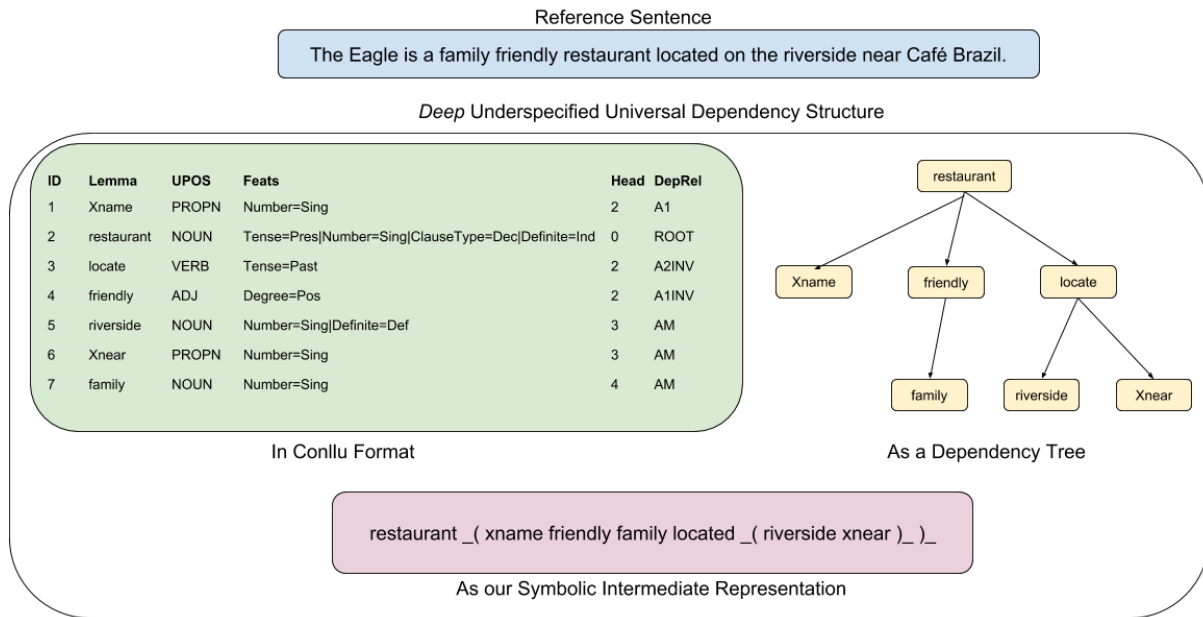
Reference Sentence

The Eagle is a family friendly restaurant located on the riverside near Café Brazil.

Deep Underspecified Universal Dependency Structure

| ID | Lemma | UPOS | Feats | Head | DepRel |
|---|---|---|---|---|---|
| 1 | Xname | PROPN | Number=Sing | 2 | A1 |
| 2 | restaurant | NOUN | Tense=Pres\|Number=Sing\|ClauseType=Dec\|Definite=Ind | 0 | ROOT |
| 3 | locate | VERB | Tense=Past | 2 | A2INV |
| 4 | friendly | ADJ | Degree=Pos | 2 | A1INV |
| 5 | riverside | NOUN | Number=Sing\|Definite=Def | 3 | AM |
| 6 | Xnear | PROPN | Number=Sing | 3 | AM |
| 7 | family | NOUN | Number=Sing | 4 | AM |

In Conllu Format

restaurant

Xname

friendly

locate

family

riverside

Xnear

As a Dependency Tree

restaurant _( xname friendly family located _( riverside xnear )_ )_

As our Symbolic Intermediate Representation